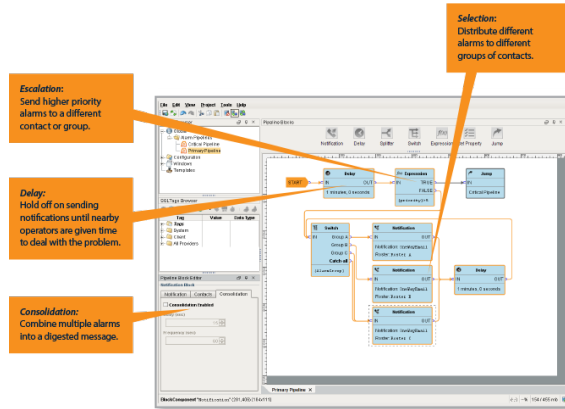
Selection:
Distribute different alarms to different groups of contacts.

Escalation:
Send higher priority alarms to a different contact or group.

Delay:
Hold off on sending notifications until nearby operators are given time to deal with the problem.

Consolidation:
Combine multiple alarms into a digested message.

File Edit View Project Tools Help

Pipeline Block

Alarm Pipelines
Critical Pipeline
Primary Pipeline
Configuration
Windows
Templates

Notification Delay Splitter Switch Expression Set Property Jump

OPC/Tags Browser
Tag Value Data Type
Tags
System
Client
All Providers

Pipeline Block Editor
Notification Block
Notification Contacts Consolidation
Consolidation Enabled
Delay (secs)
Frequency (secs)

START
Delay
IN OUT
1 minutes, 0 seconds

Expression
IN TRUE
FALSE
{priority}>3

Jump
IN
Critical Pipeline

Switch
IN Group A
Group B
Group C
Catch-all
{AlarmGroup}

Notification
IN OUT
Notification: SendMyEmail
Roster: Roster A

Notification
IN OUT
Notification: SendMyEmail
Roster: Roster B

Notification
IN OUT
Notification: SendMyEmail
Roster: Roster C

Delay
IN OUT
1 minutes, 0 seconds

Primary Pipeline

BlockComponent "NewExpression" (391,405) (164x115)
154 / 455 mb